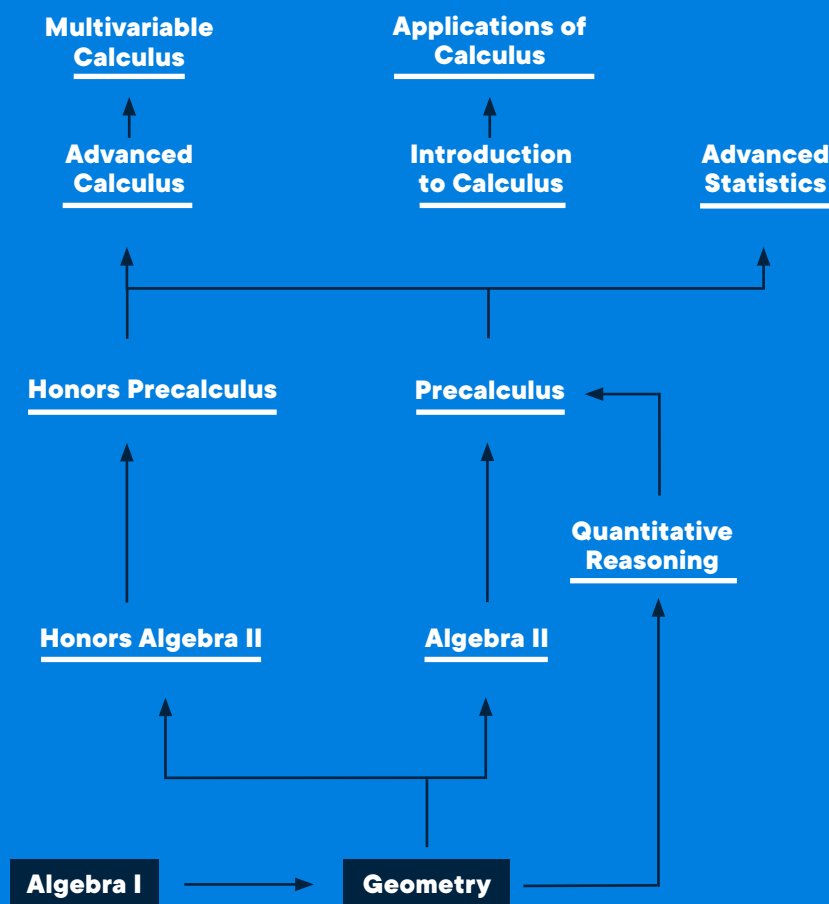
Multivariable Calculus

Applications of Calculus

Advanced Calculus

Introduction to Calculus

Advanced Statistics

Honors Precalculus

Precalculus

Quantitative Reasoning

Honors Algebra II

Algebra II

Algebra I

Geometry